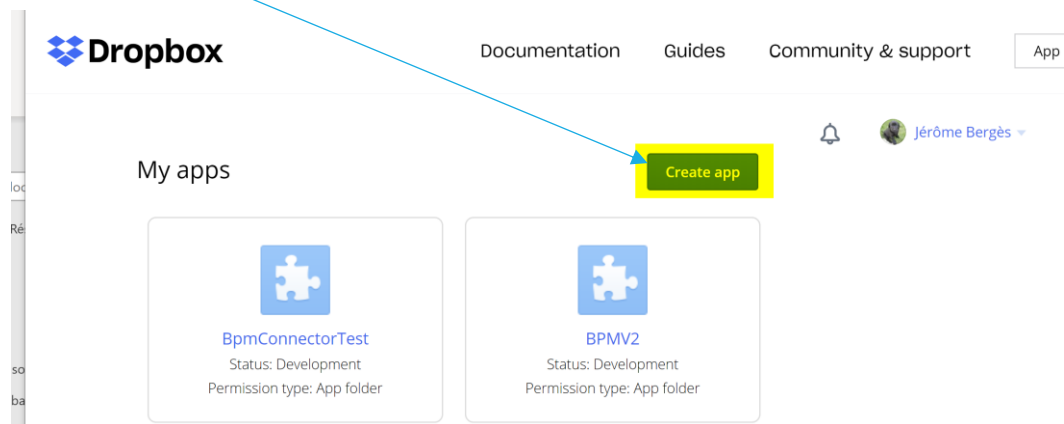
Dropbox

Documentation Guides Community & support App

Jérôme Bergès

My apps

Create app

BpmConnectorTest
Status: Development
Permission type: App folder

BPMV2
Status: Development
Permission type: App folder

loc
Ré
so
ba